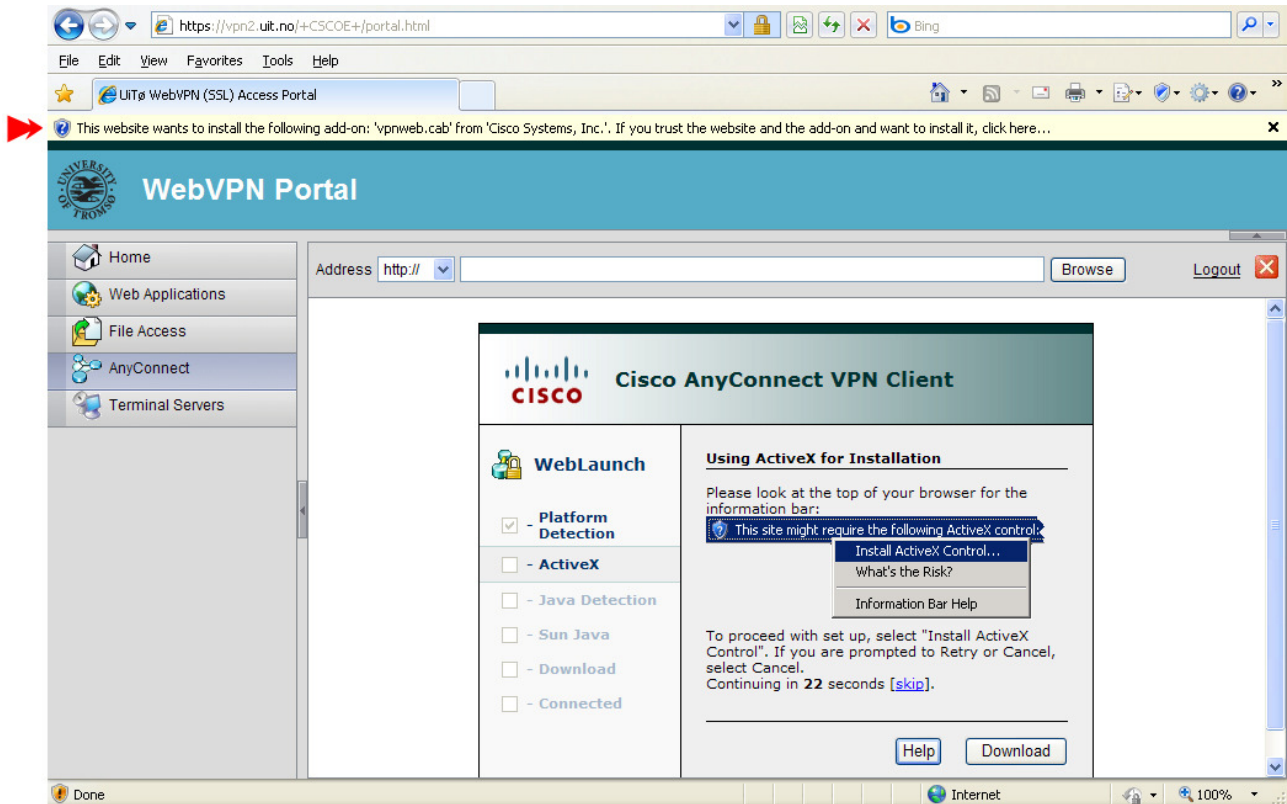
https://vpn2.uit.no/+CSCOE+/portal.html

Bing

File Edit View Favorites Tools Help

UiTø WebVPN (SSL) Access Portal

This website wants to install the following add-on: 'vpnweb.cab' from 'Cisco Systems, Inc.'. If you trust the website and the add-on and want to install it, click here...

UNIVERSITY OF TROMSØ

WebVPN Portal

Home
Web Applications
File Access
AnyConnect
Terminal Servers

Address http:// Browse Logout

CISCO Cisco AnyConnect VPN Client

WebLaunch

- Platform Detection
- ActiveX
- Java Detection
- Sun Java
- Download
- Connected

Using ActiveX for Installation

Please look at the top of your browser for the information bar:

This site might require the following ActiveX control:

Install ActiveX Control...
What's the Risk?
Information Bar Help

To proceed with set up, select "Install ActiveX Control". If you are prompted to Retry or Cancel, select Cancel.
Continuing in **22** seconds [skip].

Help Download

Done Internet 100%